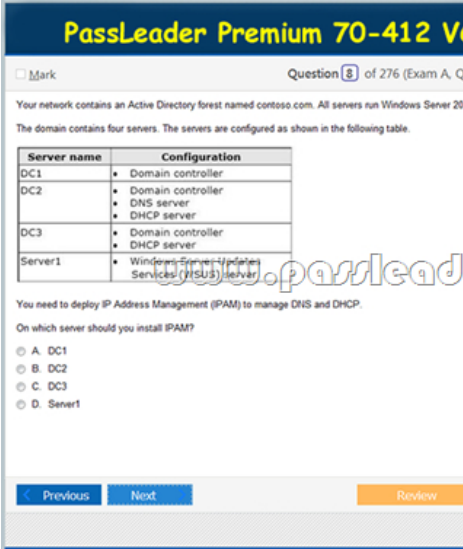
PassLeader Premium 70-412 V

Mark

Question 8 of 276 (Exam A, Q

Your network contains an Active Directory forest named contoso.com. All servers run Windows Server 20

The domain contains four servers. The servers are configured as shown in the following table.

| Server name | Configuration |
|---|---|
| DC1 | • Domain controller |
| DC2 | • Domain controller • DNS server • DHCP server |
| DC3 | • Domain controller • DHCP server |
| Server1 | • Windows Server Update Services (WSUS) server |

www.passlead

You need to deploy IP Address Management (IPAM) to manage DNS and DHCP.

On which server should you install IPAM?

A. DC1
B. DC2
C. DC3
D. Server1

Previous
Next
Review